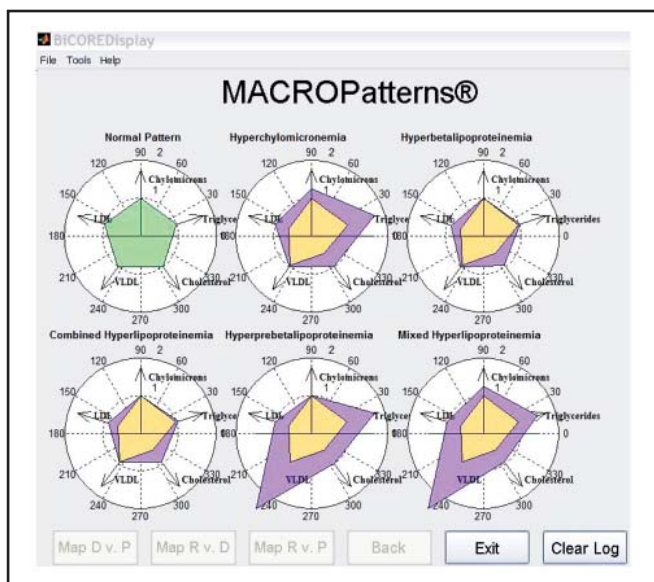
BICOREDisplay
File Tools Help

MACROPatterns®

Normal Pattern
90 2
120 60
Chylomicrons
1
150 30
LDL Triglyce
180
210
VLDL Cholesterol
240 300
270

Hyperchylomicronemia
90 2
120 60
Chylomicrons
1
150 30
LDL Triglyce
180 0
210 330
VLDL Cholesterol
240 300
270

Hyperbetalipoproteinemia
90 2
120 60
Chylomicrons
1
150 30
LDL Triglycerides
180 0
210
VLDL Cholesterol
240 300
270

Combined Hyperlipoproteinemia
90 2
120 60
Chylomicrons
1
150 30
LDL Triglyce
180
210 330
VLDL Cholesterol
240 300
270

Hyperprebetalipoproteinemia
90 2
120 60
Chylomicrons
1
150 30
LDL Triglyce
180
210
VLDL Cholesterol
240 300
270

Mixed Hyperlipoproteinemia
90 2
120 60
Chylomicrons
1
150 30
LDL Triglycerides
180 0
210 330
VLDL Cholesterol
240 300
270

Map D v. P Map R v. D Map R v. P Back Exit Clear Log